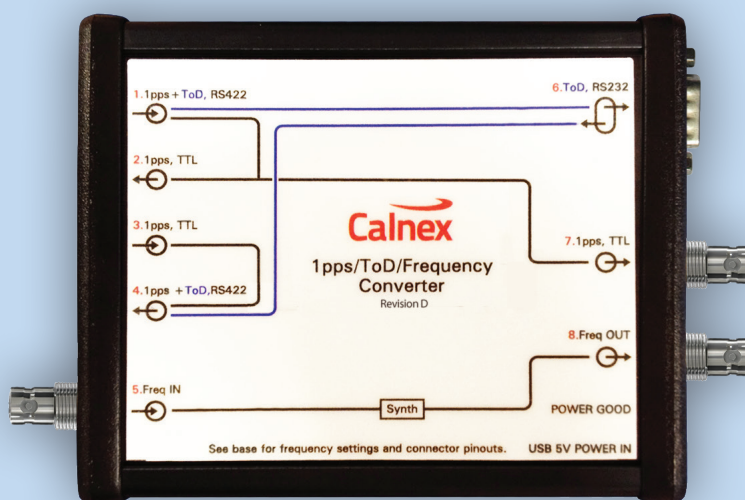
1.1pps + ToD, RS422

6.ToD, RS232

2.1pps, TTL

Calnex

3.1pps, TTL

7.1pps, TTL

1pps/ToD/Frequency Converter
Revision D

4.1pps + ToD,RS422

8.Freq OUT

5.Freq IN

Synth

POWER GOOD

See base for frequency settings and connector pinouts.

USB 5V POWER IN